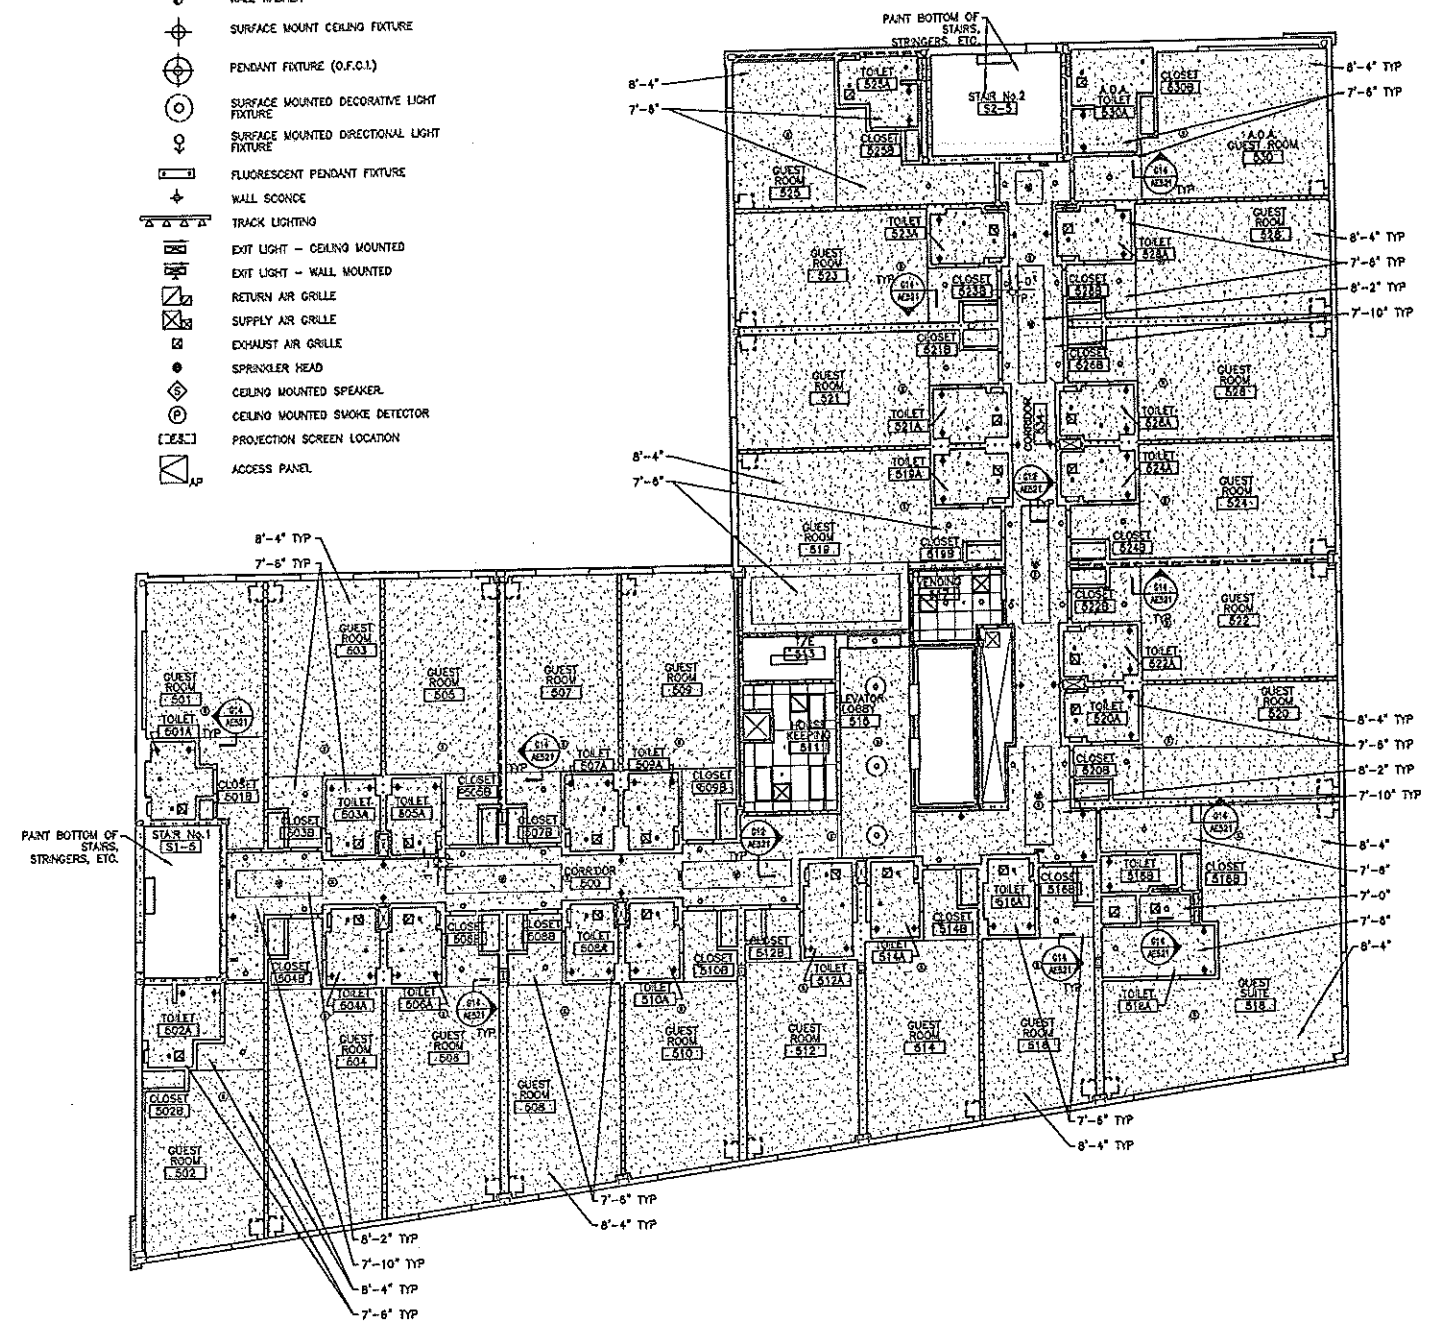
SURFACE MOUNT CEILING FIXTURE
PENDANT FIXTURE (O.F.C.I.)
SURFACE MOUNTED DECORATIVE LIGHT FIXTURE
SURFACE MOUNTED DIRECTIONAL LIGHT FIXTURE
FLUORESCENT PENDANT FIXTURE
WALL SCONCE
TRACK LIGHTING
EXIT LIGHT – CEILING MOUNTED
EXIT LIGHT – WALL MOUNTED
RETURN AIR GRILLE
SUPPLY AIR GRILLE
EXHAUST AIR GRILLE
SPRINKLER HEAD
CEILING MOUNTED SPEAKER
CEILING MOUNTED SMOKE DETECTOR
PROJECTION SCREEN LOCATION
ACCESS PANEL

PAINT BOTTOM OF STAIRS, STRINGERS, ETC.
STAIR No.2 S2-5
8'-4"
7'-6"
TOILET 525A
CLOSET 525B
GUEST ROOM 525
A.D.A. TOILET 530A
CLOSET 530B
A.D.A. GUEST ROOM 530
8'-4" TYP
7'-6" TYP
TYP
TOILET 523A
GUEST ROOM 523
CLOSET 523B
TYP
GUEST ROOM 526
TOILET 526A
8'-4" TYP
7'-6" TYP
8'-2" TYP
7'-10" TYP
CLOSET 526B
CLOSET 521B
CLOSET 528B
GUEST ROOM 521
TOILET 521A
CORRIDOR 500
GUEST ROOM 528
TOILET 528A
TOILET 519A
TOILET 524A
GUEST ROOM 524
8'-4"
7'-6"
GUEST ROOM 519
CLOSET 519B
CLOSET 524B
VENDING 517
CLOSET 522B
GUEST ROOM 522
TYP
TOILET 522A
8'-4" TYP
7'-6" TYP
GUEST ROOM 503
GUEST ROOM 505
GUEST ROOM 507
GUEST ROOM 509
GUEST ROOM 501
TOILET 501A
TYP
513
ELEVATOR LOBBY 516
HOUSE KEEPING 511
TOILET 520A
GUEST ROOM 520
8'-4" TYP
7'-6" TYP
8'-2" TYP
7'-10" TYP
CLOSET 520B
TOILET 507A
TOILET 509A
CLOSET 509B
TYP
CLOSET 501B
CLOSET 503B
TOILET 503A
TOILET 505A
CLOSET 505B
CLOSET 507B
PAINT BOTTOM OF STAIRS, STRINGERS, ETC.
STAIR No.1 S1-5
CORRIDOR 500
8'-4"
7'-6"
7'-0"
7'-6"
8'-4"
TOILET 518B
CLOSET 518B
CLOSET 516B
TOILET 516A
CLOSET 514B
TOILET 514A
CLOSET 512B
TOILET 512A
CLOSET 510B
TOILET 510A
TOILET 508A
CLOSET 508B
CLOSET 506B
TOILET 506A
TOILET 504A
CLOSET 504B
TYP
TYP
TOILET 518A
GUEST SUITE 518
GUEST ROOM 516
GUEST ROOM 514
GUEST ROOM 512
GUEST ROOM 510
GUEST ROOM 508
GUEST ROOM 506
GUEST ROOM 504
TOILET 502A
CLOSET 502B
GUEST ROOM 502
7'-6" TYP
8'-4" TYP
7'-6" TYP
8'-4" TYP
8'-2" TYP
7'-10" TYP
8'-4" TYP
7'-6" TYP